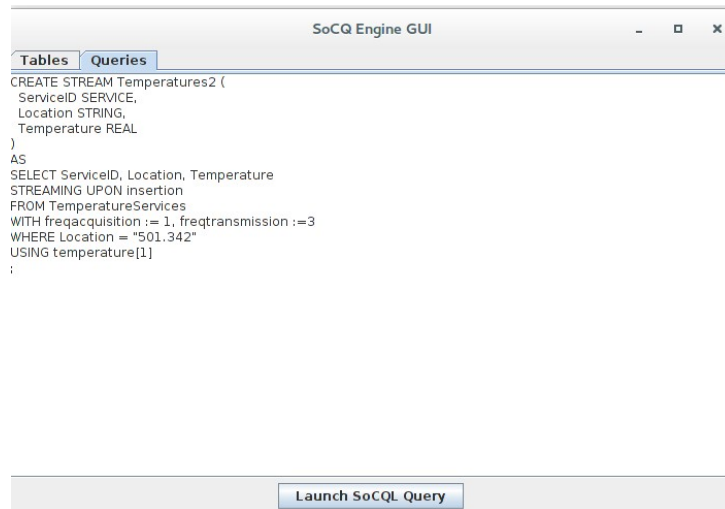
SoCQ Engine GUI

Tables Queries

CREATE STREAM Temperatures2 (
ServiceID SERVICE,
Location STRING,
Temperature REAL
)
AS
SELECT ServiceID, Location, Temperature
STREAMING UPON insertion
FROM TemperatureServices
WITH freqacquisition := 1, freqtransmission :=3
WHERE Location = "501.342"
USING temperature[1]
;

Launch SoCQL Query